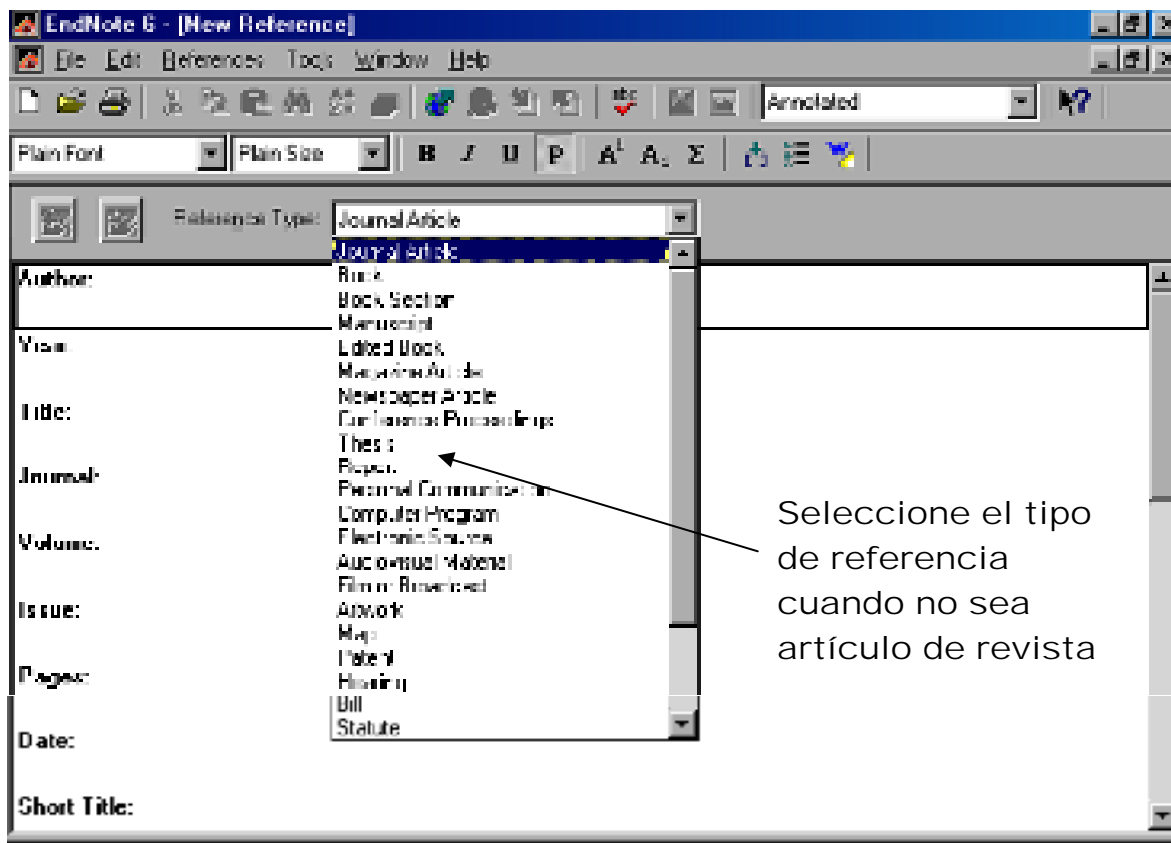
EndNote 6 - [New Reference]

File Edit References Tools Window Help

Annotated

Plain Font
Plain Size
B I U P $A^1$ $A_1$ Σ

Reference Type: Journal Article

Journal Article
Book
Book Section
Manuscript
Edited Book
Magazine Article
Newspaper Article
Conference Proceedings
Thesis
Report
Personal Communication
Computer Program
Electronic Source
Audiovisual Material
Film or Broadcast
Artwork
Map
Patent
Hearing
Bill
Statute

Author:
Year:
Title:
Journal:
Volume:
Issue:
Pages:
Date:
Short Title:

Seleccione el tipo de referencia cuando no sea artículo de revista